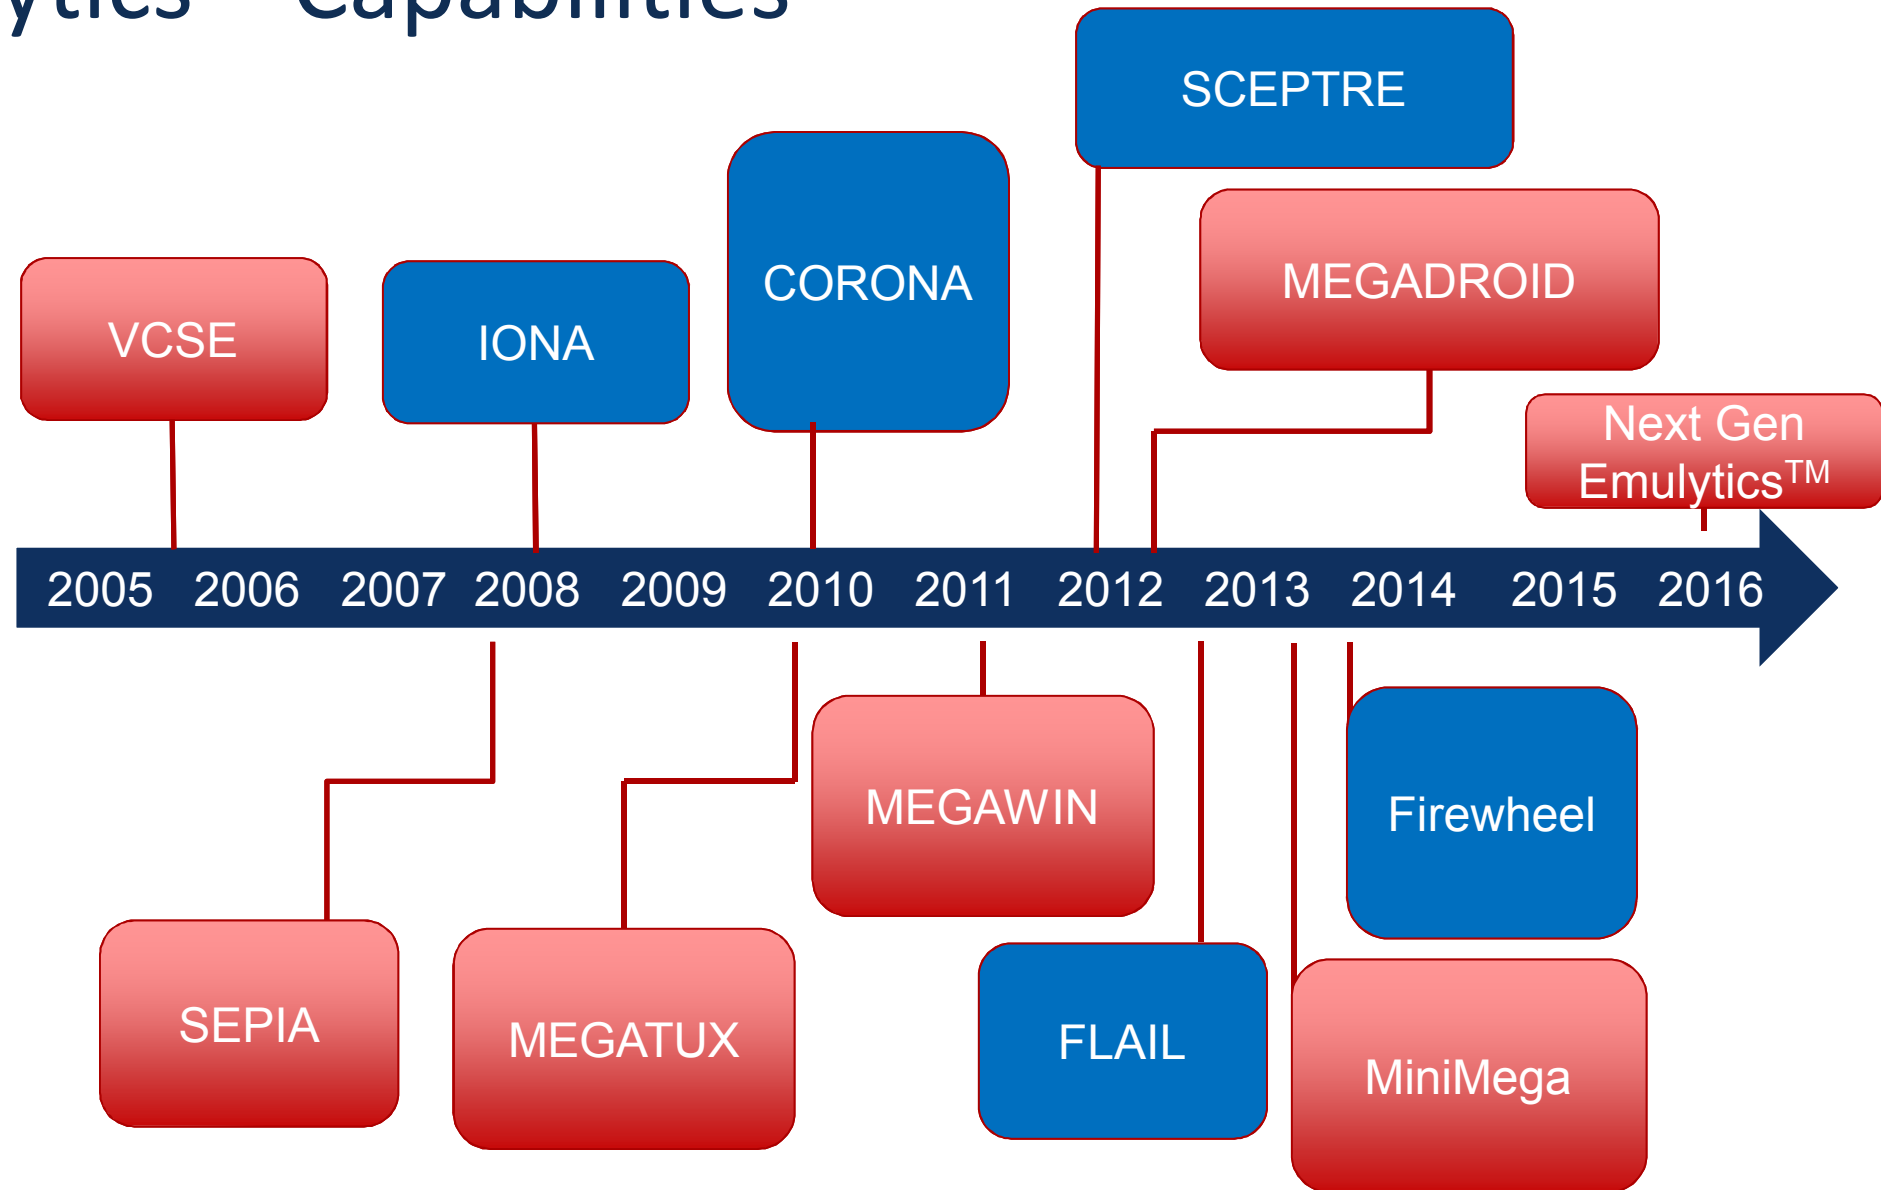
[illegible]ytics – Capabilities

SCEPTRE

CORONA

MEGADROID

VCSE

IONA

Next Gen Emulytics$^{TM}$

2005 2006 2007 2008 2009 2010 2011 2012 2013 2014 2015 2016

MEGAWIN

Firewheel

SEPIA

MEGATUX

FLAIL

MiniMega